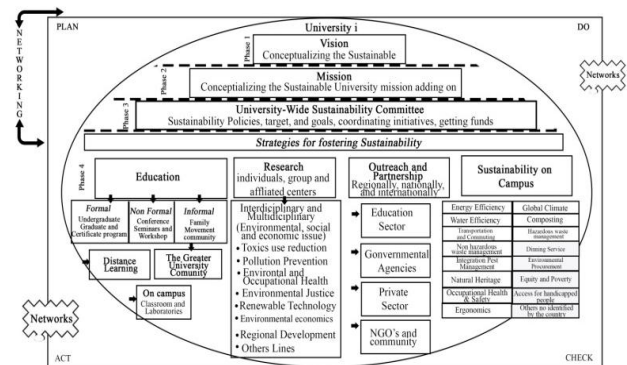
NETWORKING

PLAN

University i

DO

Phase 1

Vision
Conceptualizing the Sustainable

Networks

Phase 2

Mission
Conceptializing the Sustainable University mission adding on

Phase 3

University-Wide Sustainability Committee
Sustainability Policies, target, and goals, coordinating initiatives, getting funds

Strategies for fostering Sustainability

Phase 4

Education

Formal
Undergraduate Graduate and Certificate program

Non Formal
Conference Seminars and Workshop

Informal
Family Movement community

Distance Learning

The Greater University Comunity

On campus
Classroom and Laboratories

Research
individuals, group and affliated centers

Interdiciplinary and Multidiciplinary (Environmental, social and economic issue)
• Toxics use reduction
• Pollution Prevention
• Environtal and Occupational Health
• Environmental Justice
• Renewable Technology
• Environmental economics
• Regional Development
• Others Lines

Outreach and Partnership
Regionally, nationally, and internationally

Education Sector

Governmental Agencies

Private Sector

NGO's and community

Sustainability on Campus

| Energy Efficiency | Global Climate |
|---|---|
| Water Efficiency | Composting |
| Transportation and Commuting | Hazardous waste management |
| Non hazardous waste management | Dinning Service |
| Integration Pest Management | Environmental Procurement |
| Natural Heritage | Equity and Poverty |
| Occupational Health & Safety | Access for handicapped people |
| Ergonomics | Others no identified by the country |

Networks

ACT

CHECK